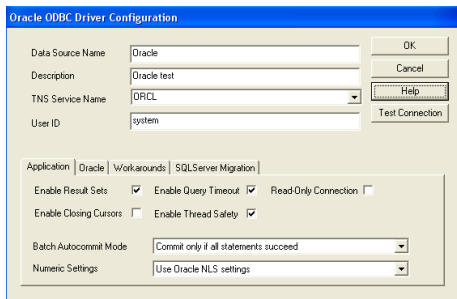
Oracle ODBC Driver Configuration

Data Source Name Oracle

Description Oracle test

TNS Service Name ORCL

User ID system

OK

Cancel

Help

Test Connection

Application | Oracle | Workarounds | SQLServer Migration

Enable Result Sets

Enable Query Timeout

Read-Only Connection

Enable Closing Cursors

Enable Thread Safety

Batch Autocommit Mode Commit only if all statements succeed

Numeric Settings Use Oracle NLS settings